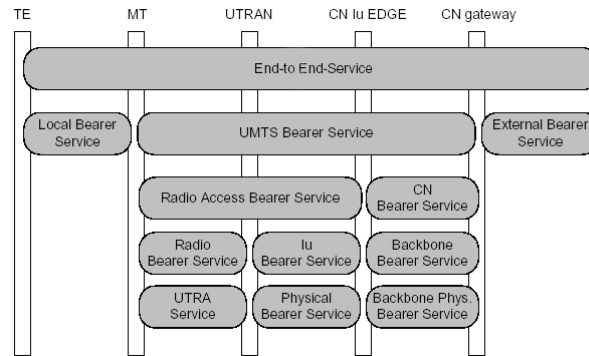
TE MT UTRAN CN Iu EDGE CN gateway

End-to End-Service

Local Bearer Service

UMTS Bearer Service

External Bearer Service

Radio Access Bearer Service

CN Bearer Service

Radio Bearer Service

Iu Bearer Service

Backbone Bearer Service

UTRA Service

Physical Bearer Service

Backbone Phys. Bearer Service